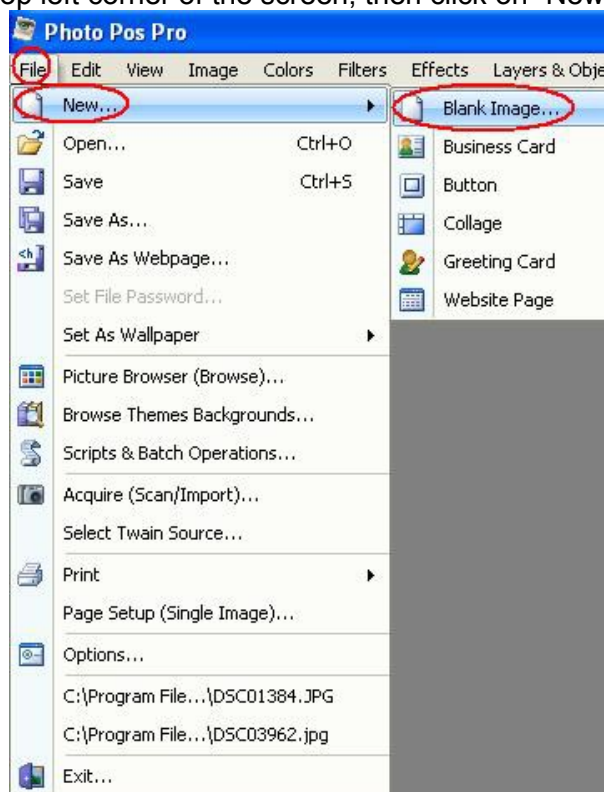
op left corner of the screen, then click on "New

Photo Pos Pro

File Edit View Image Colors Filters Effects Layers & Obje

New...
Open... Ctrl+O
Save Ctrl+S
Save As...
Save As Webpage...
Set File Password...
Set As Wallpaper
Picture Browser (Browse)...
Browse Themes Backgrounds...
Scripts & Batch Operations...
Acquire (Scan/Import)...
Select Twain Source...
Print
Page Setup (Single Image)...
Options...
C:\Program File...\DSC01384.JPG
C:\Program File...\DSC03962.jpg
Exit...

Blank Image...
Business Card
Button
Collage
Greeting Card
Website Page